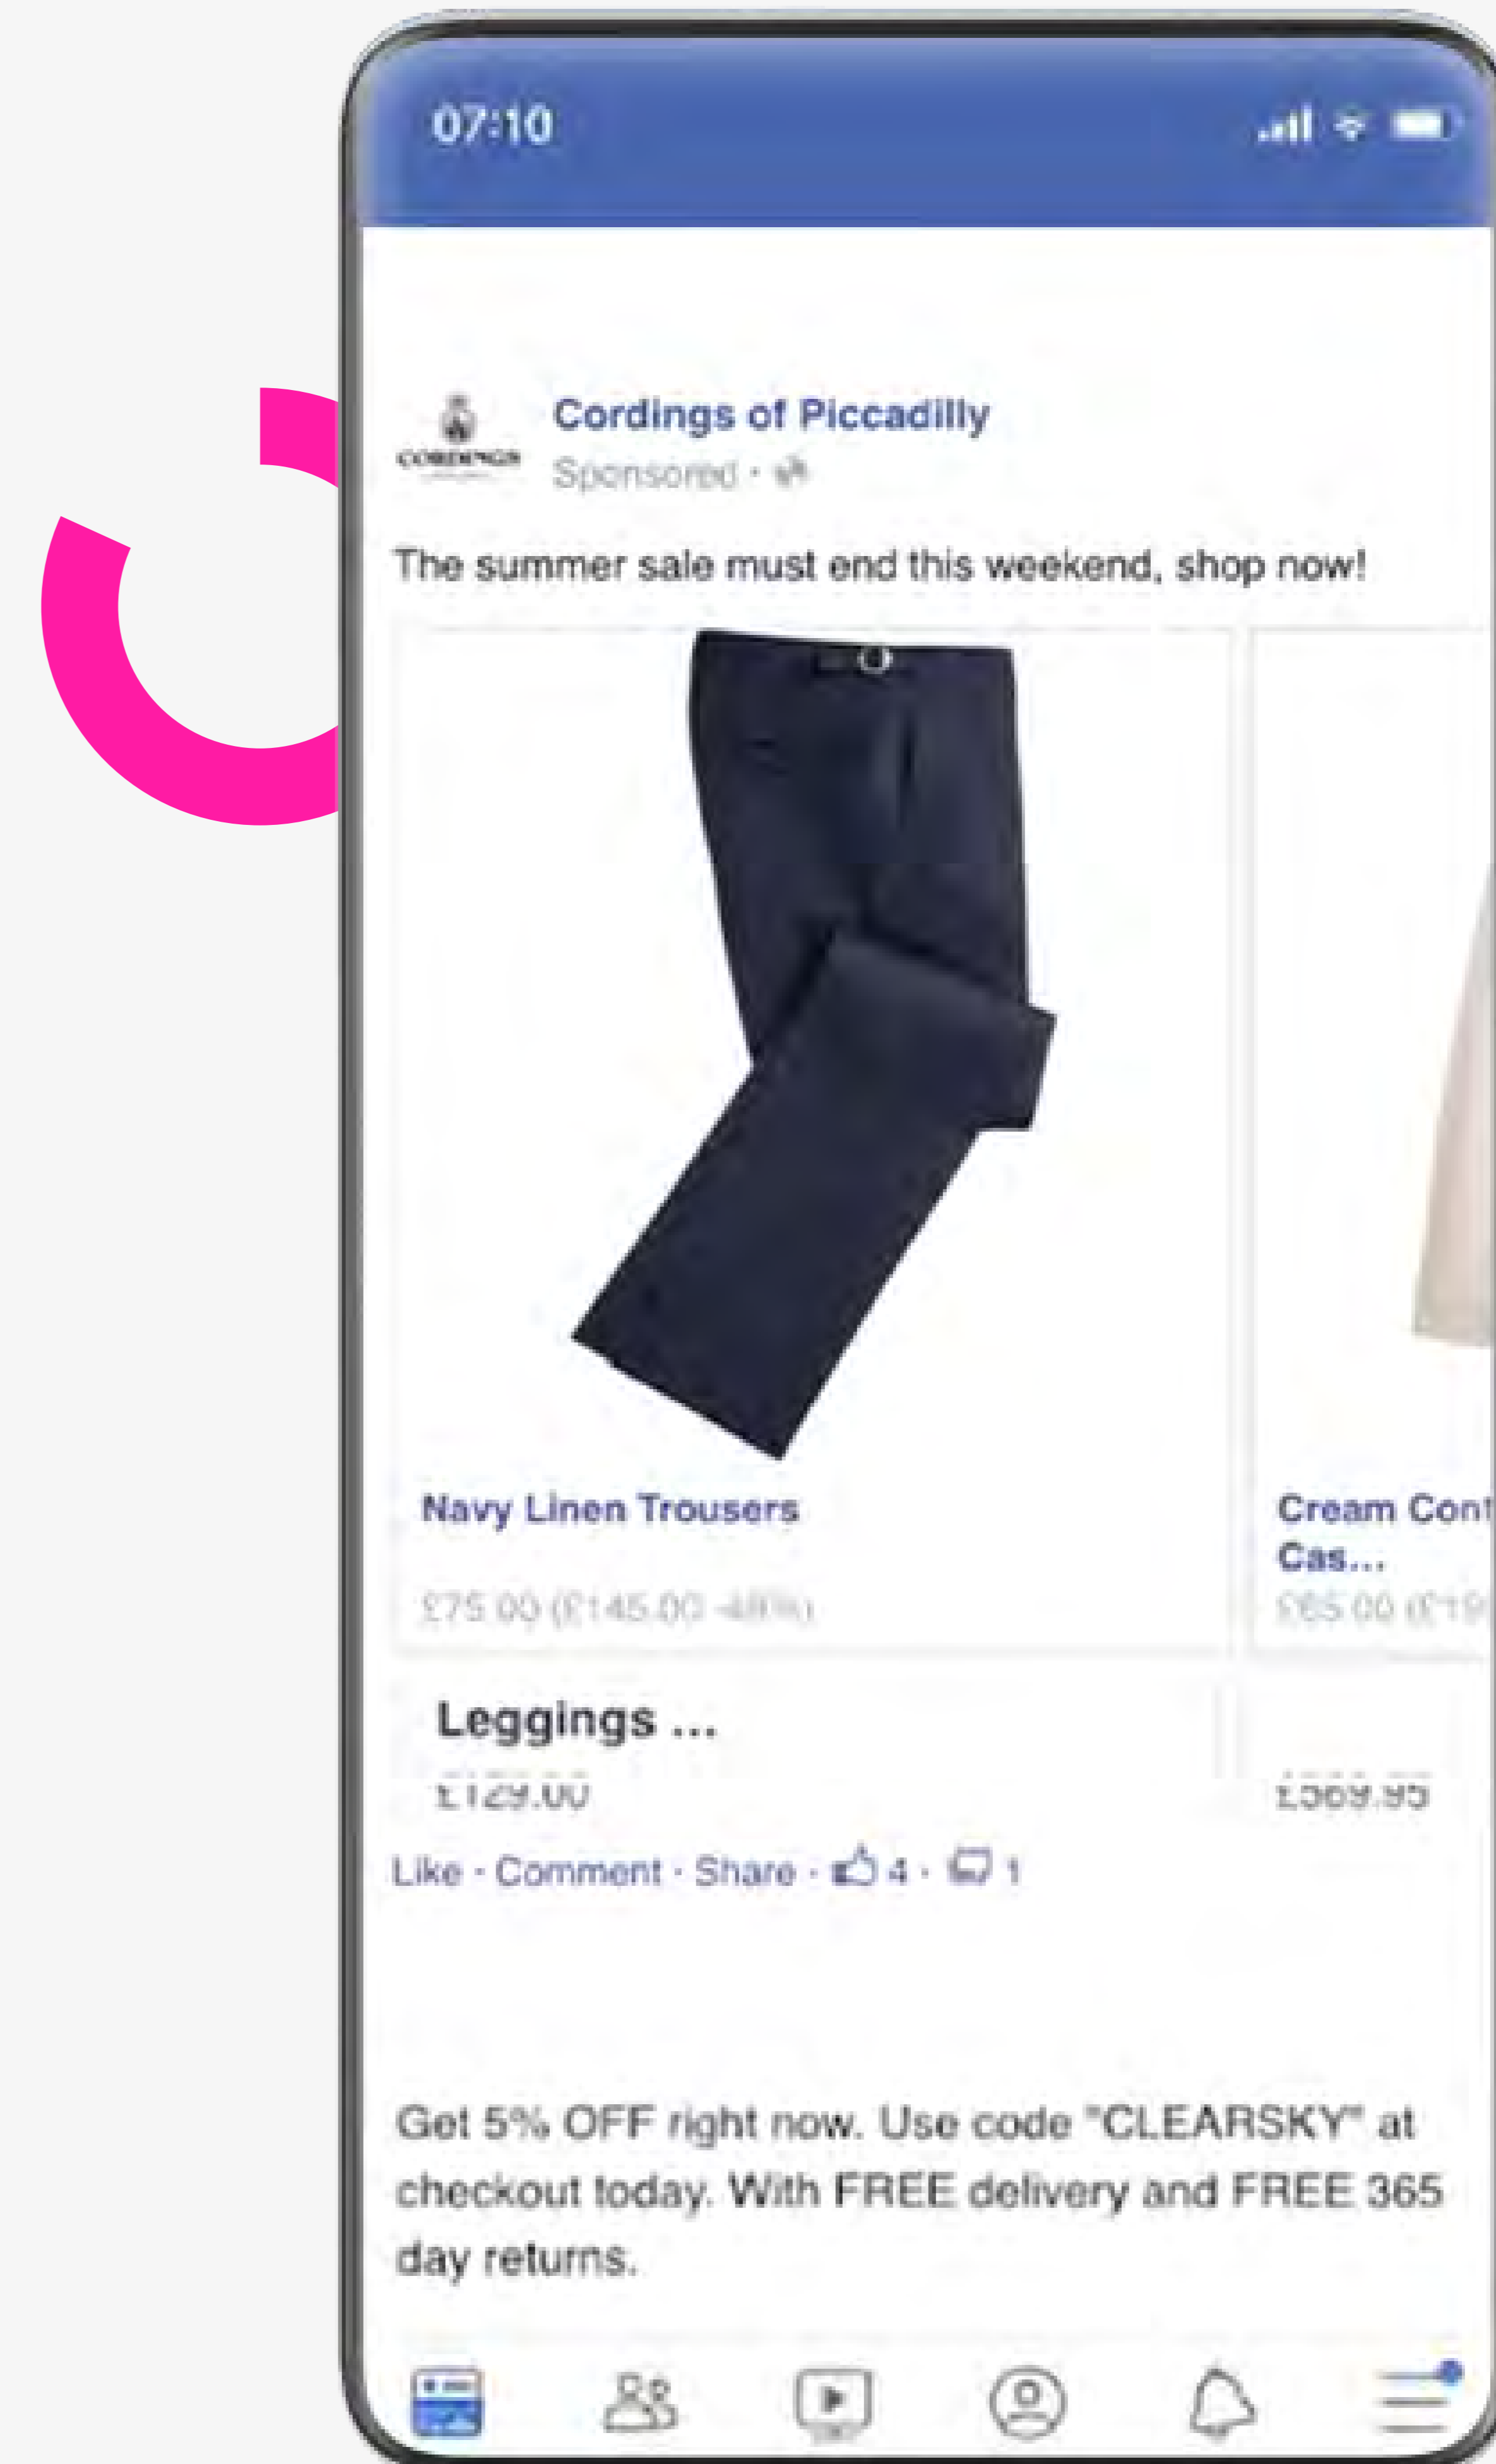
07:10

CORDINGS

Cordings of Piccadilly

Sponsored ·

The summer sale must end this weekend, shop now!

Navy Linen Trousers

£75.00 (£145.00 -48%)

Cream Cot Cas...

£65.00 (£19

Leggings ...

£129.00

£369.95

Like · Comment · Share · 4 · 1

Get 5% OFF right now. Use code "CLEARSKY" at checkout today. With FREE delivery and FREE 365 day returns.